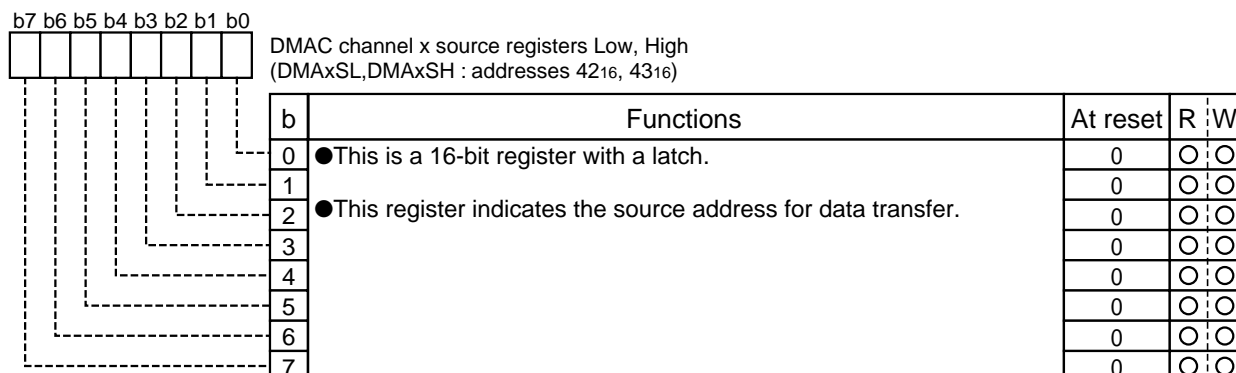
b7 b6 b5 b4 b3 b2 b1 b0

DMAC channel x source registers Low, High
(DMAxSL,DMAxSH : addresses $42_{16}$, $43_{16}$)

| b | Functions | At reset | R | W |
|---|---|---|---|---|
| 0 | ●This is a 16-bit register with a latch. | 0 | O | O |
| 1 | | 0 | O | O |
| 2 | ●This register indicates the source address for data transfer. | 0 | O | O |
| 3 | | 0 | O | O |
| 4 | | 0 | O | O |
| 5 | | 0 | O | O |
| 6 | | 0 | O | O |
| 7 | | 0 | O | O |